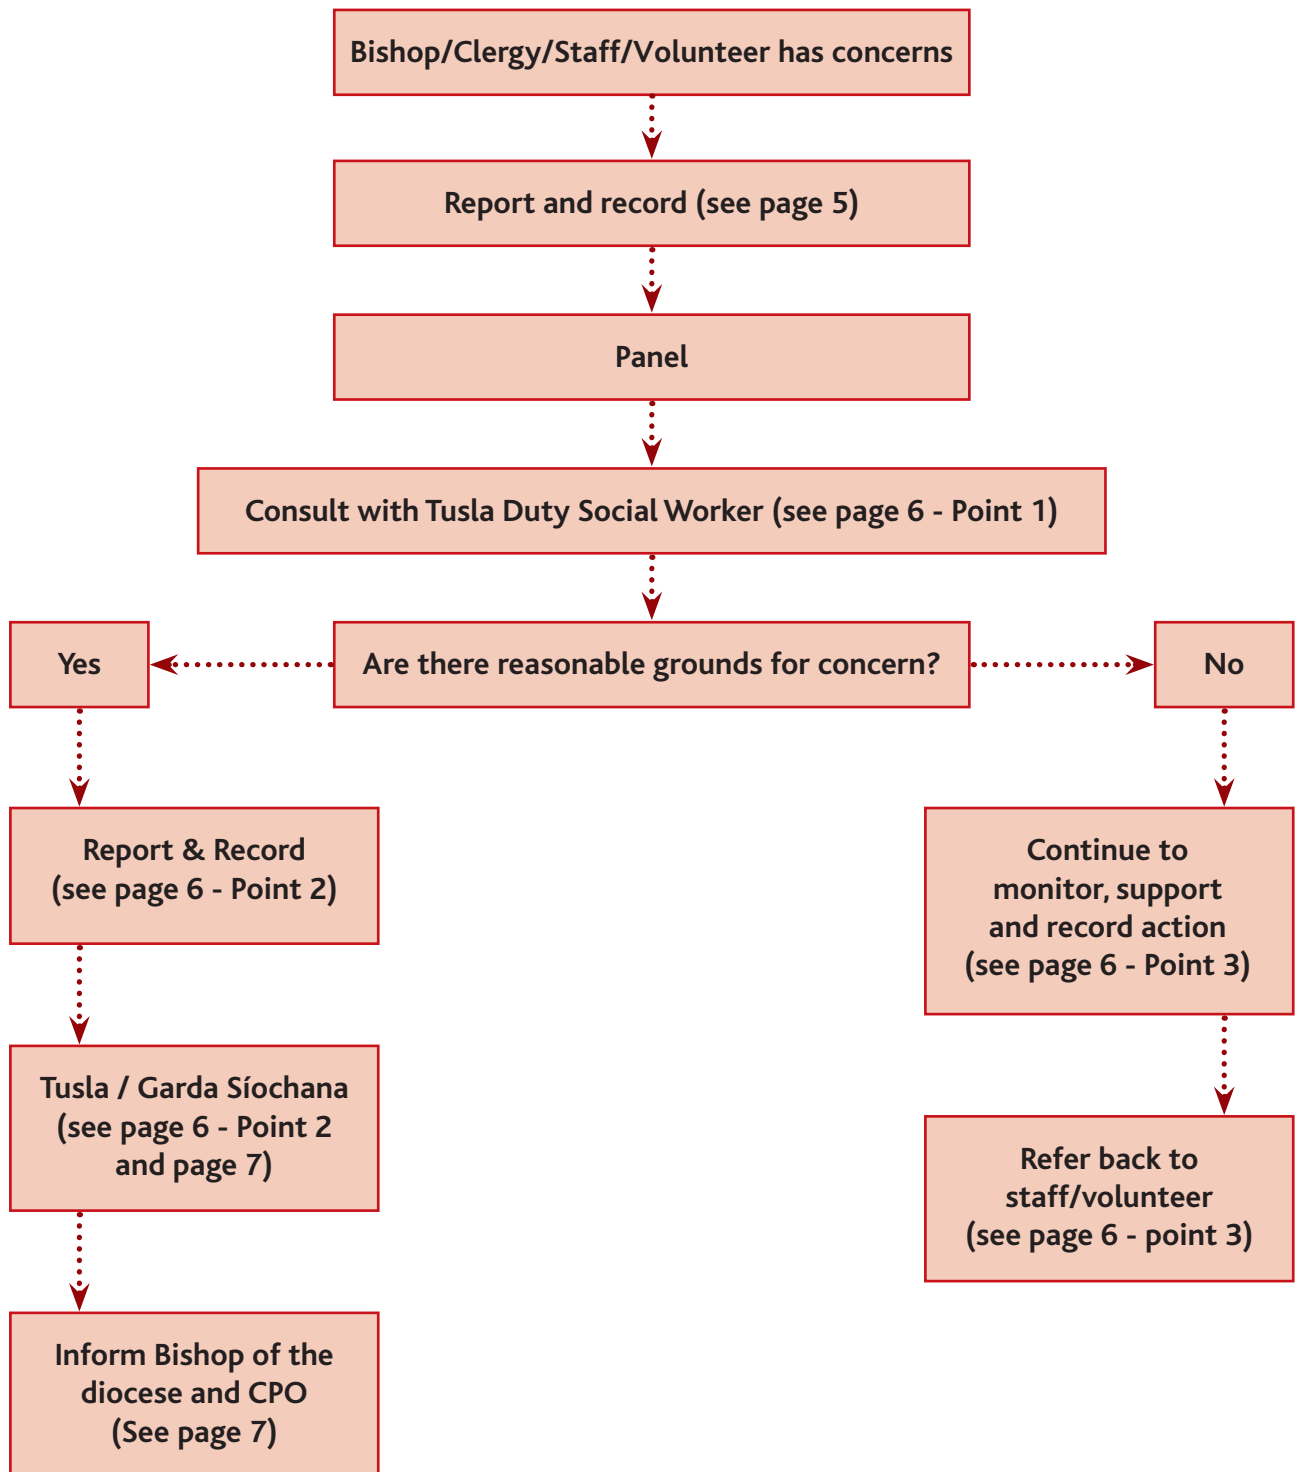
Bishop/Clergy/Staff/Volunteer has concerns

Report and record (see page 5)

Panel

Consult with Tusla Duty Social Worker (see page 6 - Point 1)

Are there reasonable grounds for concern?

Yes

No

Report & Record (see page 6 - Point 2)

Tusla / Garda Síochana (see page 6 - Point 2 and page 7)

Inform Bishop of the diocese and CPO (See page 7)

Continue to monitor, support and record action (see page 6 - Point 3)

Refer back to staff/volunteer (see page 6 - point 3)